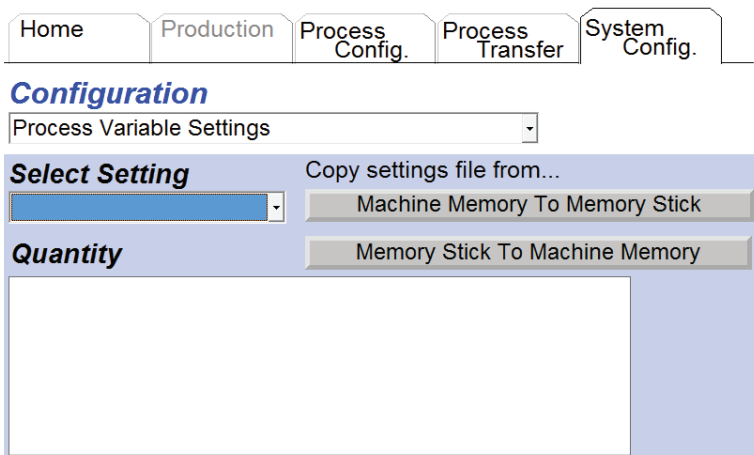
Home | Production | Process Config. | Process Transfer | System Config.

Configuration

Process Variable Settings

Select Setting

Copy settings file from...

Machine Memory To Memory Stick

Quantity

Memory Stick To Machine Memory